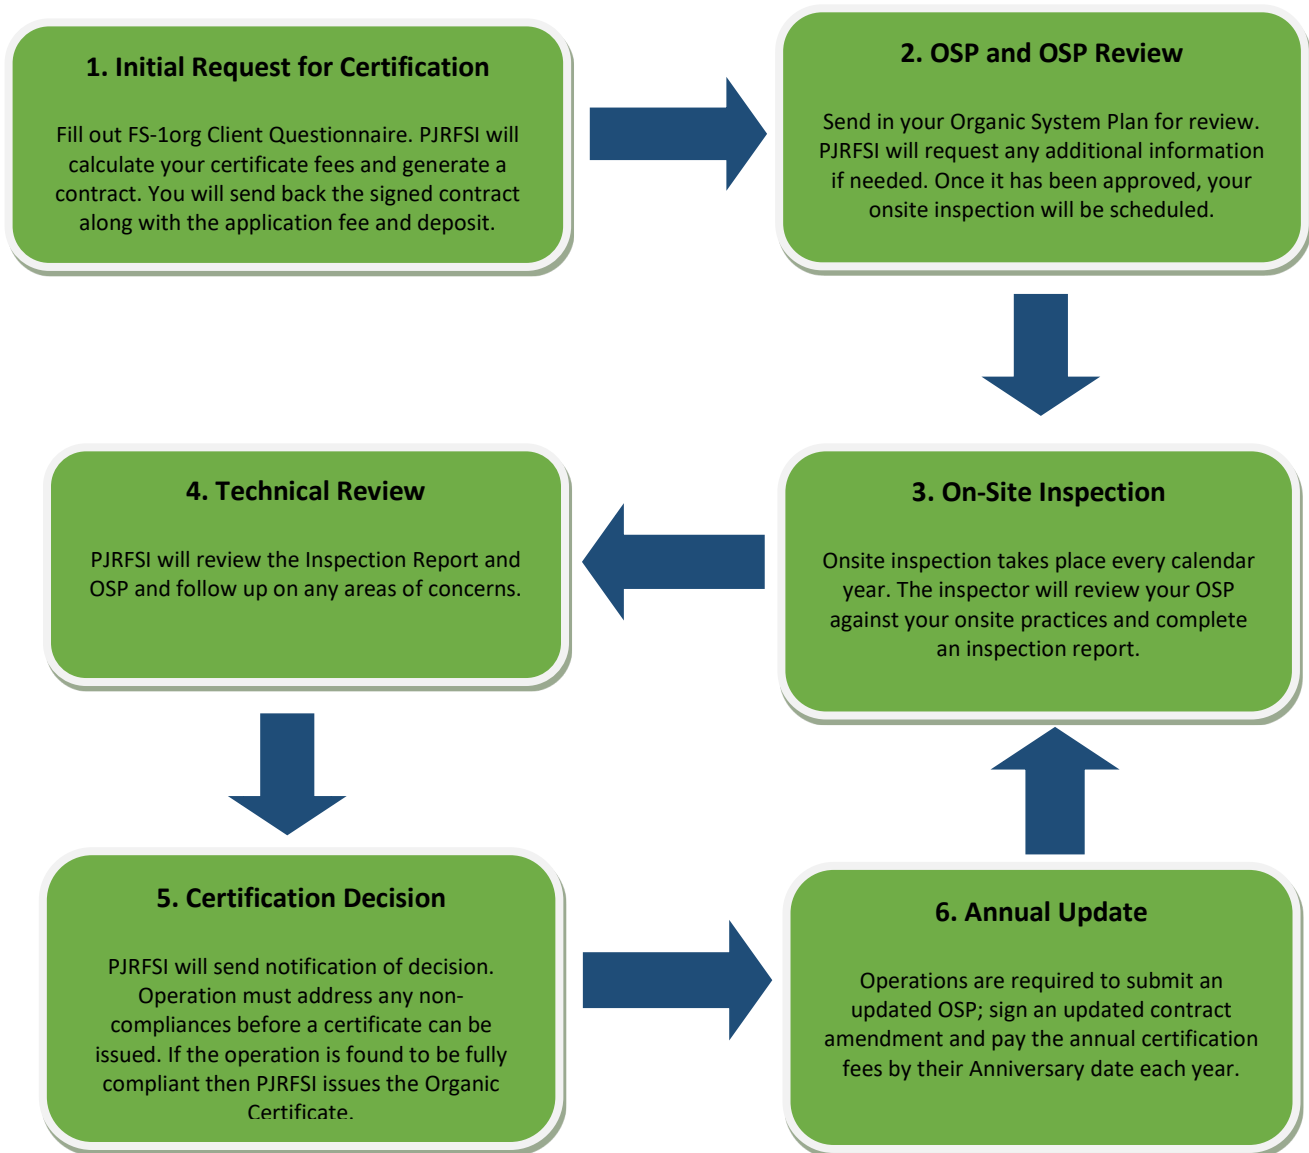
1. Initial Request for Certification

Fill out FS-1org Client Questionnaire. PJRFSI will calculate your certificate fees and generate a contract. You will send back the signed contract along with the application fee and deposit.

2. OSP and OSP Review

Send in your Organic System Plan for review. PJRFSI will request any additional information if needed. Once it has been approved, your onsite inspection will be scheduled.

4. Technical Review

PJRFSI will review the Inspection Report and OSP and follow up on any areas of concerns.

3. On-Site Inspection

Onsite inspection takes place every calendar year. The inspector will review your OSP against your onsite practices and complete an inspection report.

5. Certification Decision

PJRFSI will send notification of decision. Operation must address any non-compliances before a certificate can be issued. If the operation is found to be fully compliant then PJRFSI issues the Organic Certificate.

6. Annual Update

Operations are required to submit an updated OSP; sign an updated contract amendment and pay the annual certification fees by their Anniversary date each year.